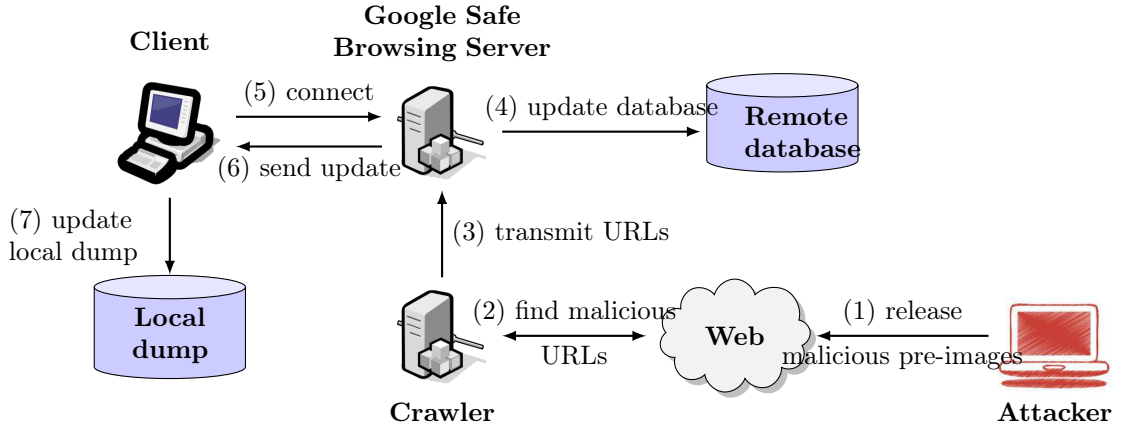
Client

Google Safe Browsing Server

(5) connect

(6) send update

(4) update database

Remote database

(7) update local dump

(3) transmit URLs

Local dump

(2) find malicious URLs

Web

(1) release malicious pre-images

Crawler

Attacker